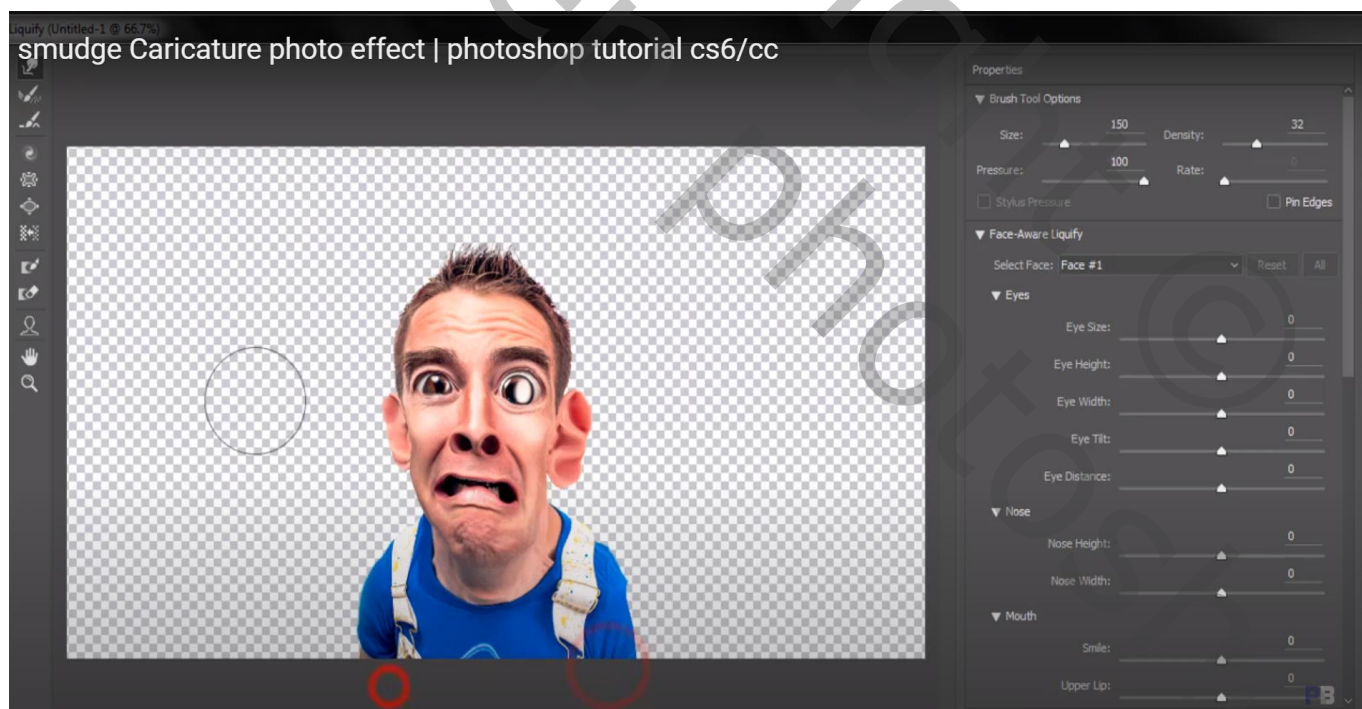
Liquify (Untitled-1 @ 66.7%)
smudge Caricature photo effect | photoshop tutorial cs6/cc

Properties

▼ Brush Tool Options
Size: 150
Density: 32
Pressure: 100
Rate: 0
Stylus Pressure
Pin Edges

▼ Face-Aware Liquify
Select Face: Face #1
Reset
All

▼ Eyes
Eye Size: 0
Eye Height: 0
Eye Width: 0
Eye Tilt: 0
Eye Distance: 0

▼ Nose
Nose Height: 0
Nose Width: 0

▼ Mouth
Smile: 0
Upper Lip: 0

photos

PB